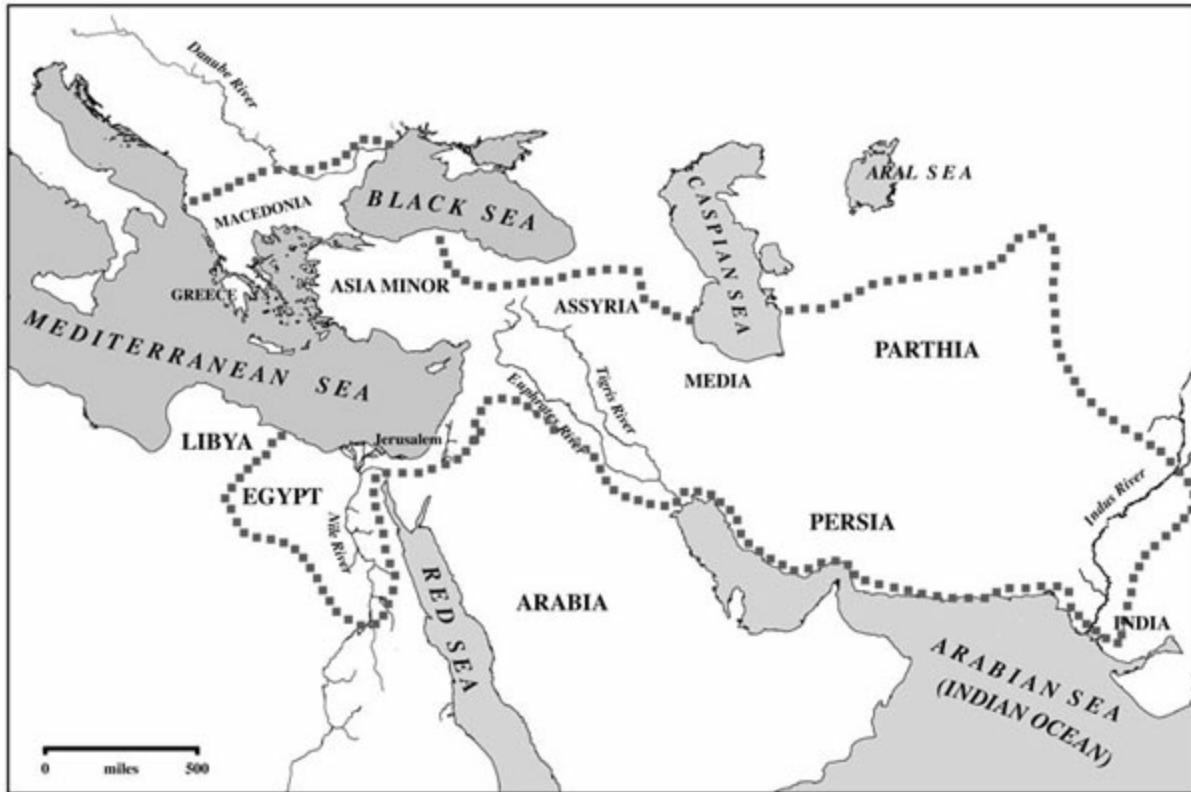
Danube River

BLACK SEA

CASPIAN SEA

ARAL SEA

MACEDONIA

GREECE

ASIA MINOR

ASSYRIA

MEDITERRANEAN SEA

PARTHIA

MEDIA

Tigris River

Euphrates River

LIBYA

Jerusalem

EGYPT

Nile River

RED SEA

PERSIA

Indus River

ARABIA

INDIA

ARABIAN SEA (INDIAN OCEAN)

0 miles 500